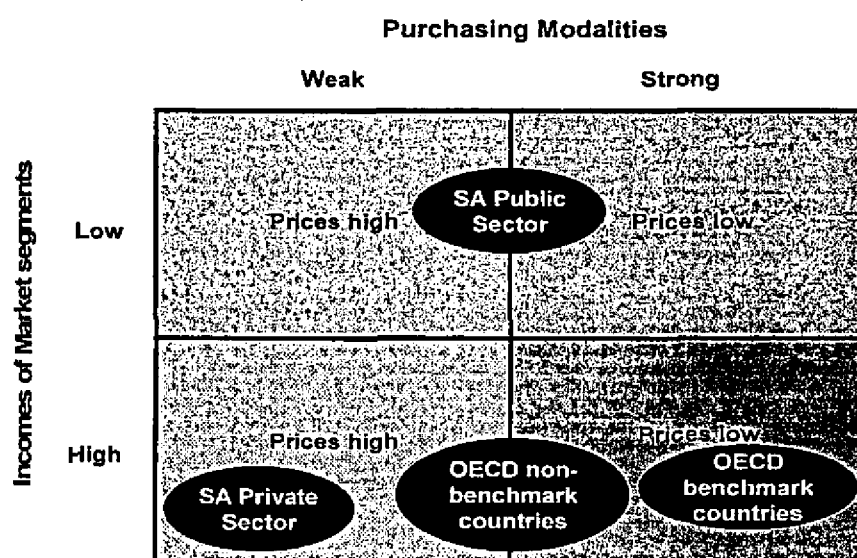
Purchasing Modalities

Weak

Strong

Incomes of Market segments

Low

Prices high

SA Public Sector

Prices low

High

Prices high

Prices low

SA Private Sector

OECD non-benchmark countries

OECD benchmark countries